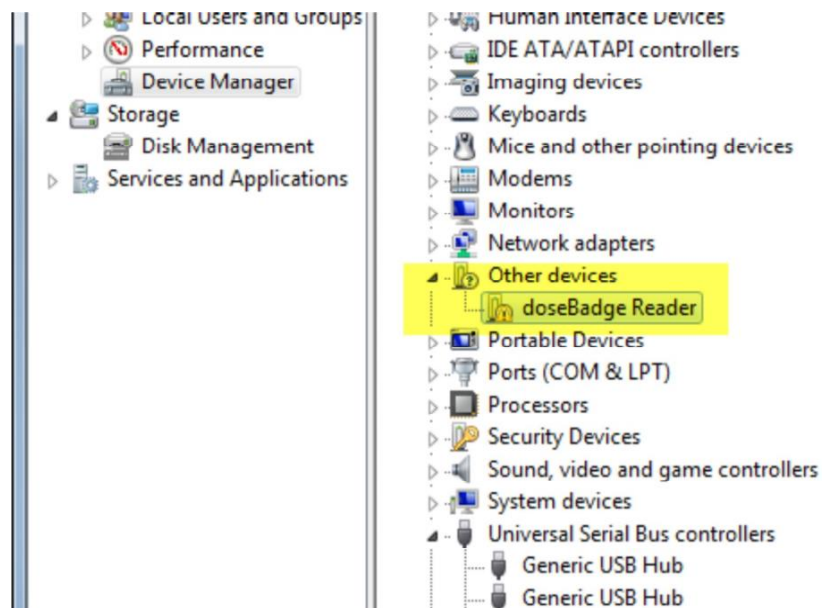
Local Users and Groups
Performance
Device Manager
Storage
Disk Management
Services and Applications

Human Interface Devices
IDE ATA/ATAPI controllers
Imaging devices
Keyboards
Mice and other pointing devices
Modems
Monitors
Network adapters
Other devices
doseBadge Reader
Portable Devices
Ports (COM & LPT)
Processors
Security Devices
Sound, video and game controllers
System devices
Universal Serial Bus controllers
Generic USB Hub
Generic USB Hub